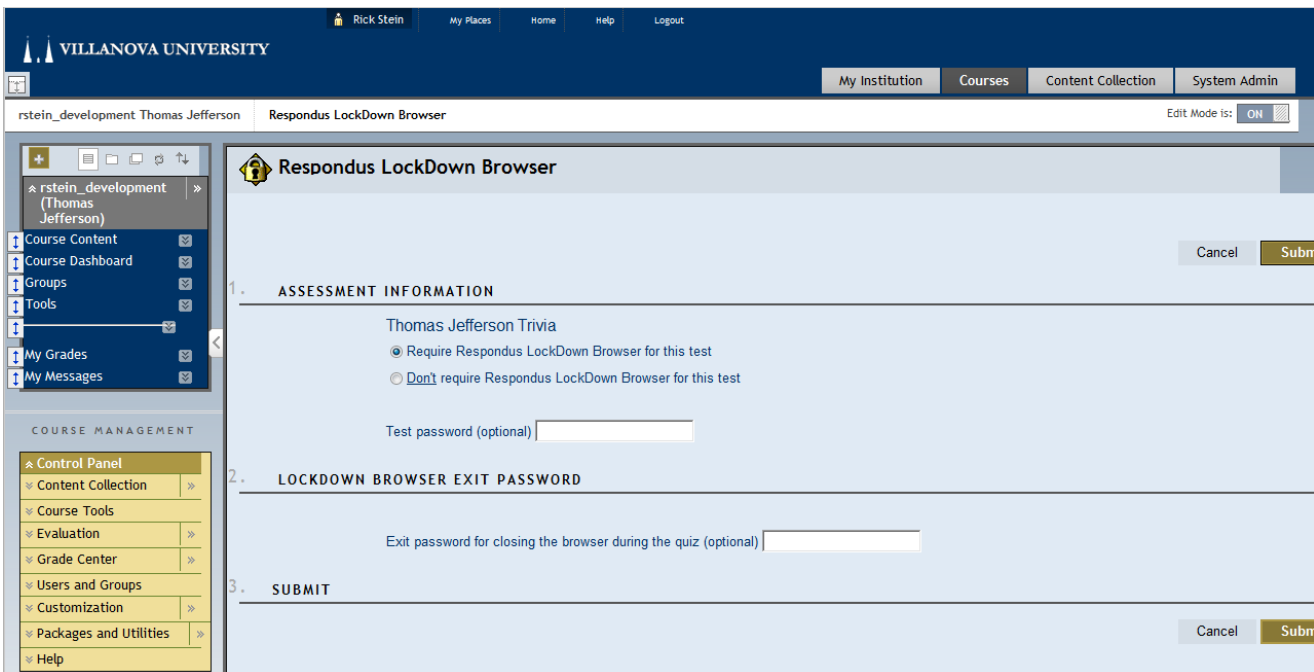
Rick Stein My Places Home Help Logout

VILLANOVA UNIVERSITY

My Institution Courses Content Collection System Admin

rstein_development Thomas Jefferson Respondus LockDown Browser

Edit Mode is: ON

rstein_development (Thomas Jefferson)

Course Content
Course Dashboard
Groups
Tools
My Grades
My Messages

COURSE MANAGEMENT

Control Panel
Content Collection
Course Tools
Evaluation
Grade Center
Users and Groups
Customization
Packages and Utilities
Help

Respondus LockDown Browser

Cancel Subm

1. ASSESSMENT INFORMATION

Thomas Jefferson Trivia

Require Respondus LockDown Browser for this test

Don't require Respondus LockDown Browser for this test

Test password (optional)

2. LOCKDOWN BROWSER EXIT PASSWORD

Exit password for closing the browser during the quiz (optional)

3. SUBMIT

Cancel Subm